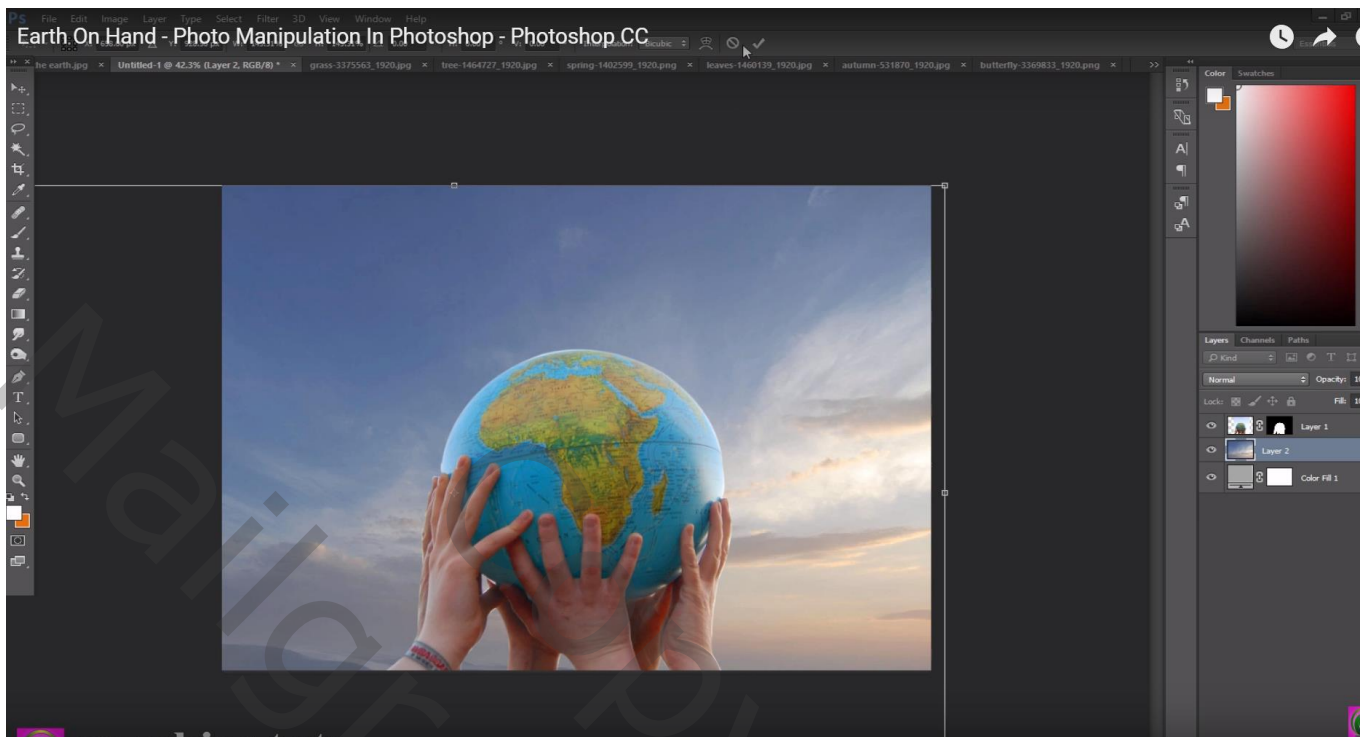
Ps File Edit Image Layer Type Select Filter 3D View Window Help

Earth On Hand - Photo Manipulation In Photoshop - Photoshop CC

Bicubic

he earth.jpg × Untitled-1 @ 42.3% (Layer 2, RGB/8) * × grass-3375563_1920.jpg × tree-1464727_1920.jpg × spring-1402599_1920.png × leaves-1460139_1920.jpg × autumn-531870_1920.jpg × butterfly-3369833_1920.png ×

Color Swatches

Layers Channels Paths

Kind

Normal

Opacity: 1

Lock:

Fill: 1

Layer 1

Layer 2

Color Fill 1